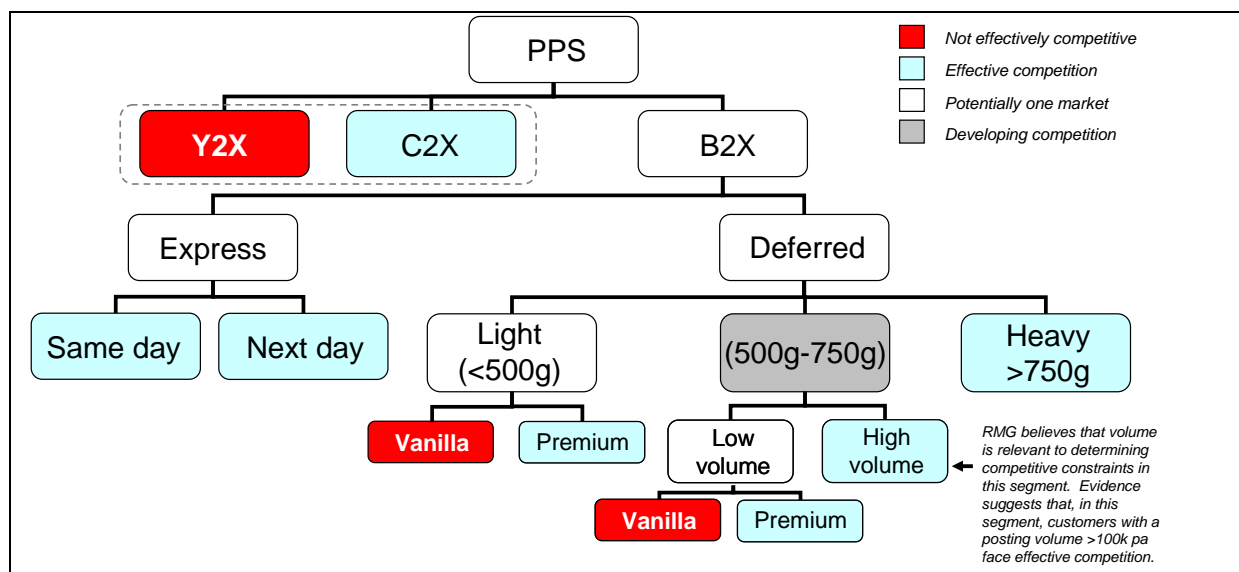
PPS

Not effectively competitive
Effective competition
Potentially one market
Developing competition

Y2X
C2X
B2X

Express
Deferred

Same day
Next day

Light (<500g)
(500g-750g)
Heavy >750g

Vanilla
Premium

Low volume
High volume

Vanilla
Premium

RMG believes that volume is relevant to determining competitive constraints in this segment. Evidence suggests that, in this segment, customers with a posting volume >100k pa face effective competition.